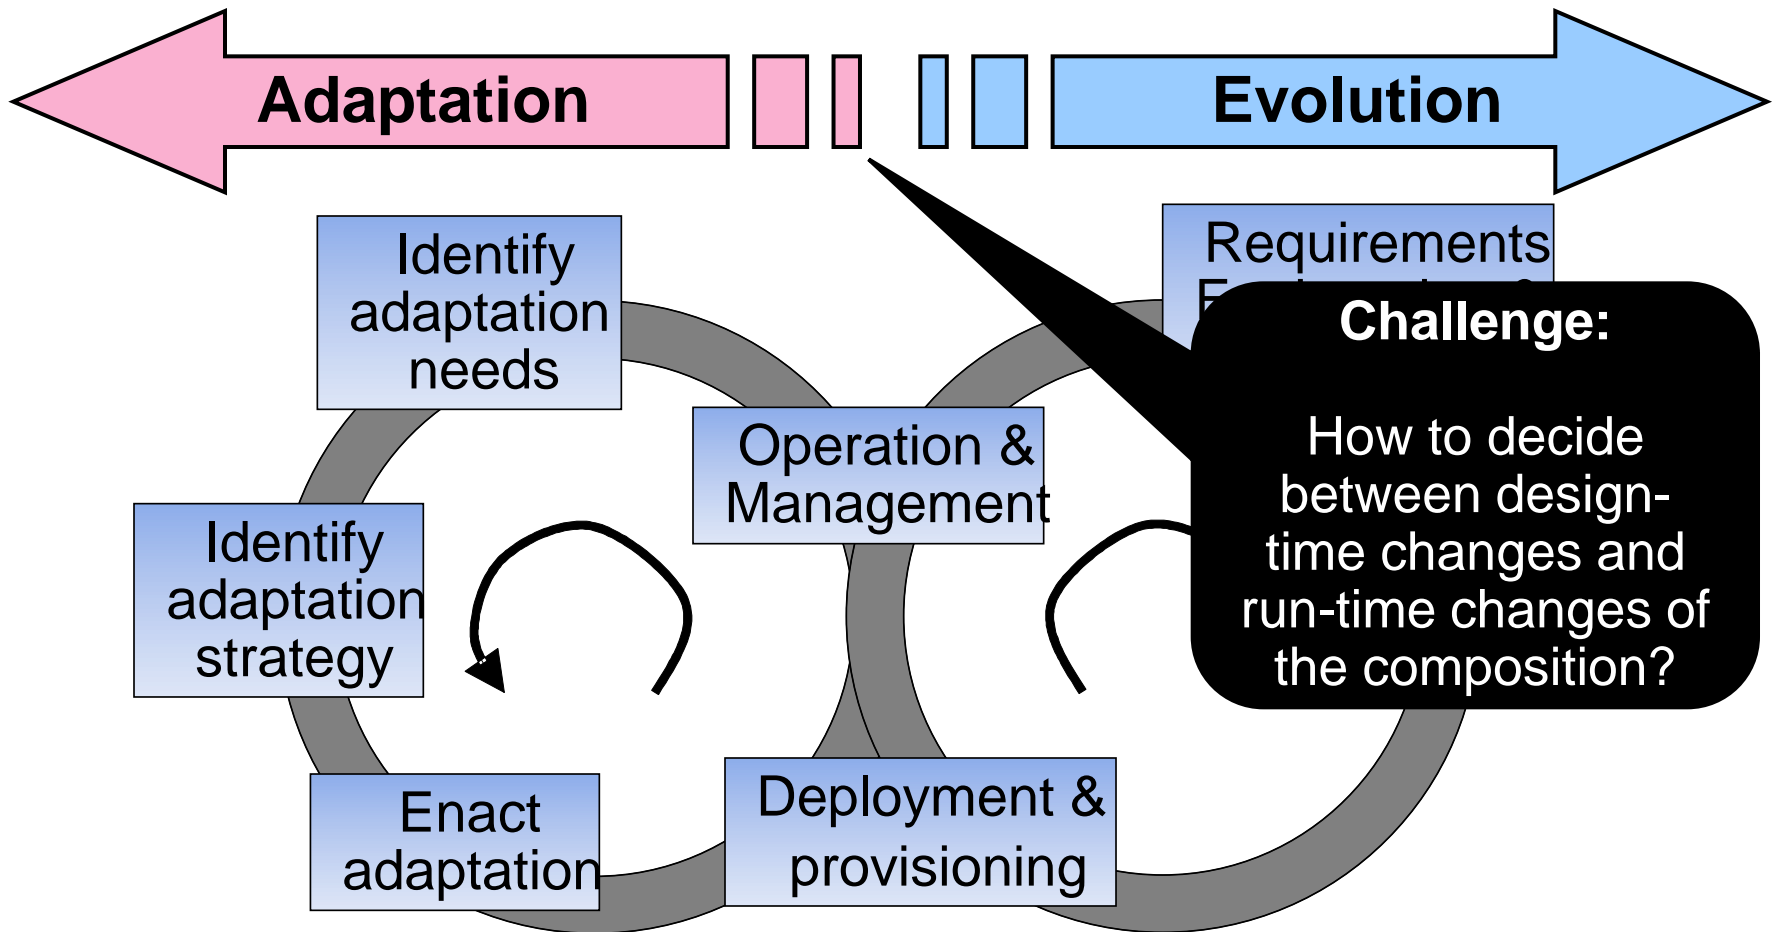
Adaptation

Evolution

Identify adaptation needs

Requirements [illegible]

Challenge:

How to decide between design-time changes and run-time changes of the composition?

Operation & Management

Identify adaptation strategy

Enact adaptation

Deployment & provisioning